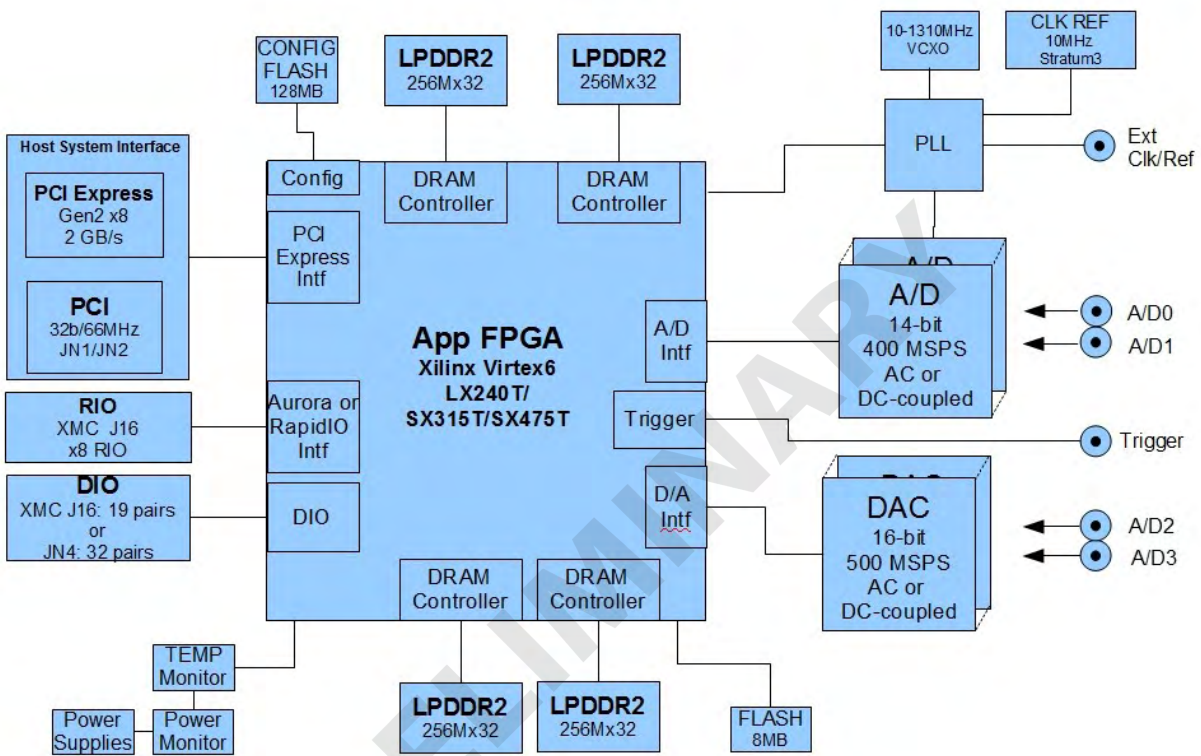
CONFIG FLASH 128MB

LPDDR2 256Mx32

LPDDR2 256Mx32

10-1310MHz VCXO

CLK REF 10MHz Stratum3

PLL

Ext Clk/Ref

Host System Interface

PCI Express Gen2 x8 2 GB/s

PCI 32b/66MHz JN1/JN2

Config

DRAM Controller

DRAM Controller

PCI Express Intf

A/D

A/D 14-bit 400 MSPS AC or DC-coupled

A/D0

A/D1

App FPGA
Xilinx Virtex6
LX240T/
SX315T/SX475T

A/D Intf

RIO XMC J16 x8 RIO

Aurora or RapidIO Intf

Trigger

Trigger

DIO XMC J16: 19 pairs or JN4: 32 pairs

DIO

D/A Intf

DAC

DAC 16-bit 500 MSPS AC or DC-coupled

A/D2

A/D3

DRAM Controller

DRAM Controller

TEMP Monitor

Power Supplies

Power Monitor

LPDDR2 256Mx32

LPDDR2 256Mx32

FLASH 8MB

PRELIMINARY